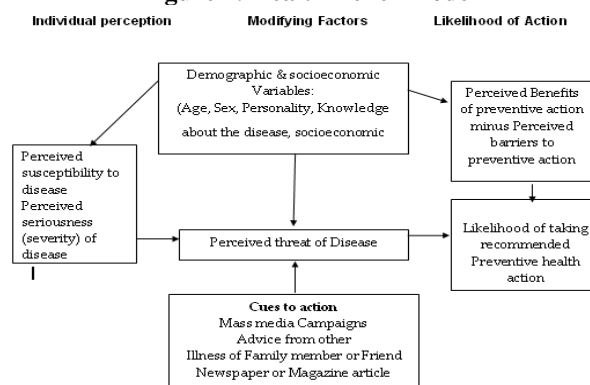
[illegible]

Individual perception

Modifying Factors

Likelihood of Action

Demographic & socioeconomic Variables: (Age, Sex, Personality, Knowledge about the disease, socioeconomic

Perceived Benefits of preventive action minus Perceived barriers to preventive action

Perceived susceptibility to disease Perceived seriousness (severity) of disease

Perceived threat of Disease

Likelihood of taking recommended Preventive health action

Cues to action
Mass media Campaigns
Advice from other
Illness of Family member or Friend
Newspaper or Magazine article